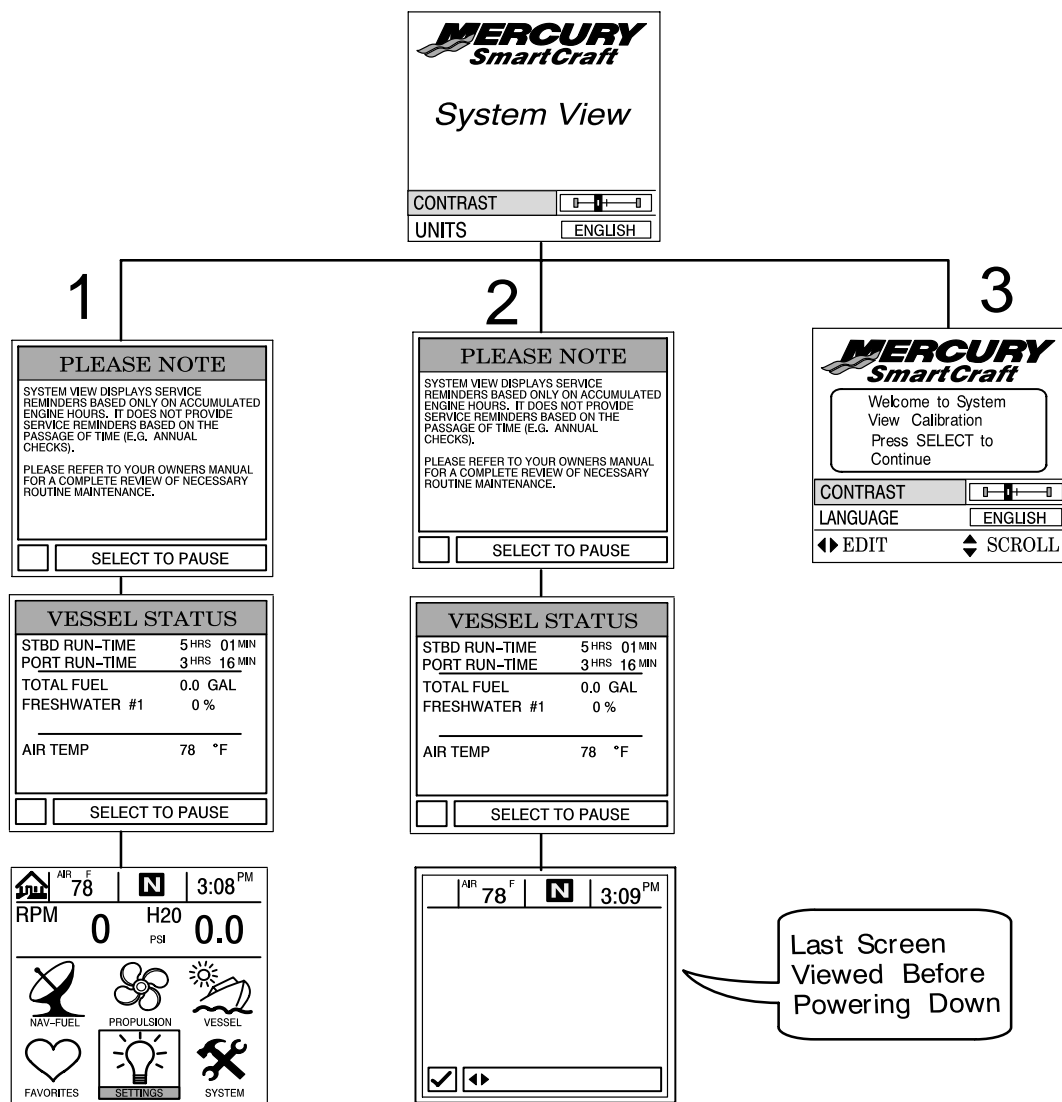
MERCURY
SmartCraft

System View

CONTRAST
UNITS ENGLISH

1

PLEASE NOTE

SYSTEM VIEW DISPLAYS SERVICE REMINDERS BASED ONLY ON ACCUMULATED ENGINE HOURS. IT DOES NOT PROVIDE SERVICE REMINDERS BASED ON THE PASSAGE OF TIME (E.G. ANNUAL CHECKS).

PLEASE REFER TO YOUR OWNERS MANUAL FOR A COMPLETE REVIEW OF NECESSARY ROUTINE MAINTENANCE.

SELECT TO PAUSE

VESSEL STATUS

STBD RUN-TIME 5 HRS 01 MIN
PORT RUN-TIME 3 HRS 16 MIN
TOTAL FUEL 0.0 GAL
FRESHWATER #1 0 %
AIR TEMP 78 °F

SELECT TO PAUSE

AIR F 78 N 3:08 PM
RPM 0 H20 PSI 0.0
NAV-FUEL PROPULSION VESSEL
FAVORITES SETTINGS SYSTEM

2

PLEASE NOTE

SYSTEM VIEW DISPLAYS SERVICE REMINDERS BASED ONLY ON ACCUMULATED ENGINE HOURS. IT DOES NOT PROVIDE SERVICE REMINDERS BASED ON THE PASSAGE OF TIME (E.G. ANNUAL CHECKS).

PLEASE REFER TO YOUR OWNERS MANUAL FOR A COMPLETE REVIEW OF NECESSARY ROUTINE MAINTENANCE.

SELECT TO PAUSE

VESSEL STATUS

STBD RUN-TIME 5 HRS 01 MIN
PORT RUN-TIME 3 HRS 16 MIN
TOTAL FUEL 0.0 GAL
FRESHWATER #1 0 %
AIR TEMP 78 °F

SELECT TO PAUSE

AIR 78 F N 3:09 PM

Last Screen Viewed Before Powering Down

3

MERCURY
SmartCraft

Welcome to System View Calibration
Press SELECT to Continue

CONTRAST
LANGUAGE ENGLISH
EDIT SCROLL